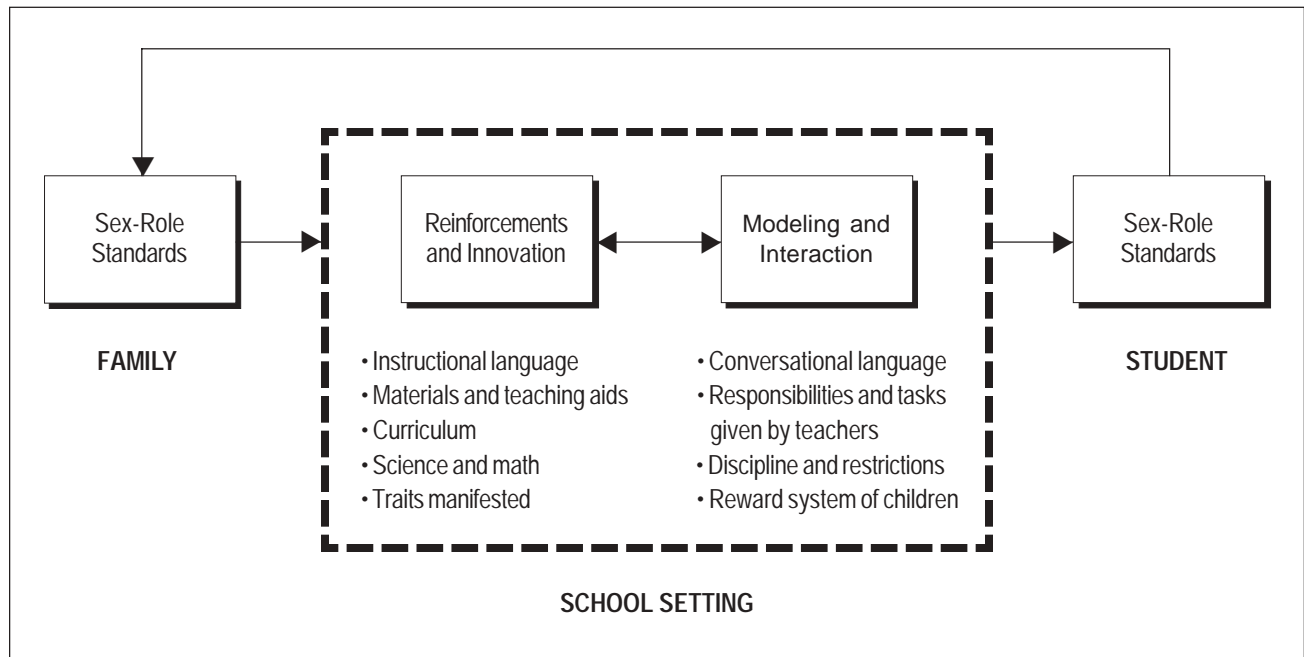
Sex-Role Standards

FAMILY

Reinforcements and Innovation

Modeling and Interaction

• Instructional language
• Materials and teaching aids
• Curriculum
• Science and math
• Traits manifested

• Conversational language
• Responsibilities and tasks given by teachers
• Discipline and restrictions
• Reward system of children

Sex-Role Standards

STUDENT

SCHOOL SETTING